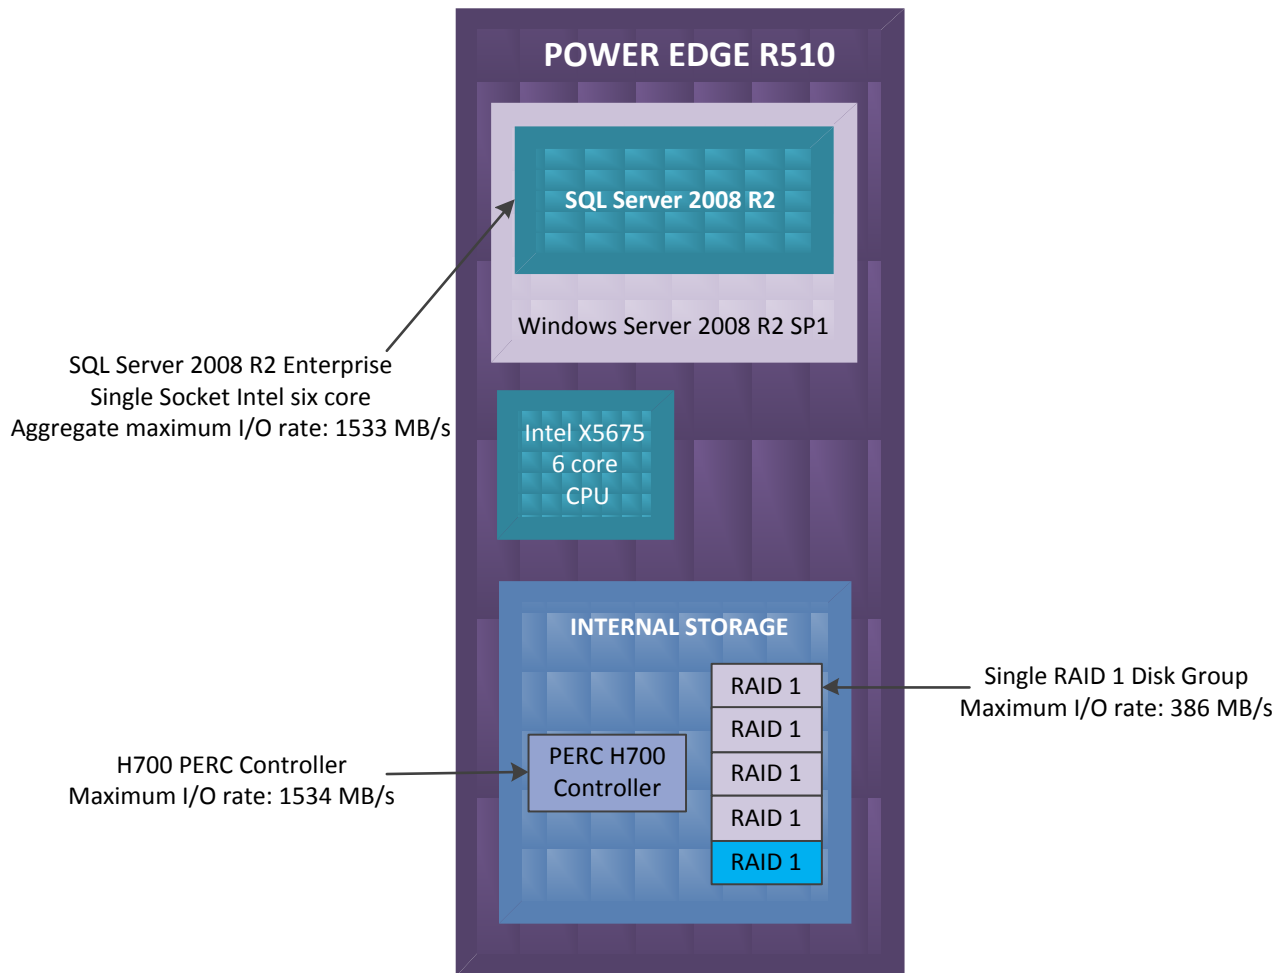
POWER EDGE R510

SQL Server 2008 R2

Windows Server 2008 R2 SP1

SQL Server 2008 R2 Enterprise
Single Socket Intel six core
Aggregate maximum I/O rate: 1533 MB/s

Intel X5675
6 core
CPU

INTERNAL STORAGE

RAID 1
RAID 1
RAID 1
RAID 1
RAID 1

Single RAID 1 Disk Group
Maximum I/O rate: 386 MB/s

PERC H700
Controller

H700 PERC Controller
Maximum I/O rate: 1534 MB/s